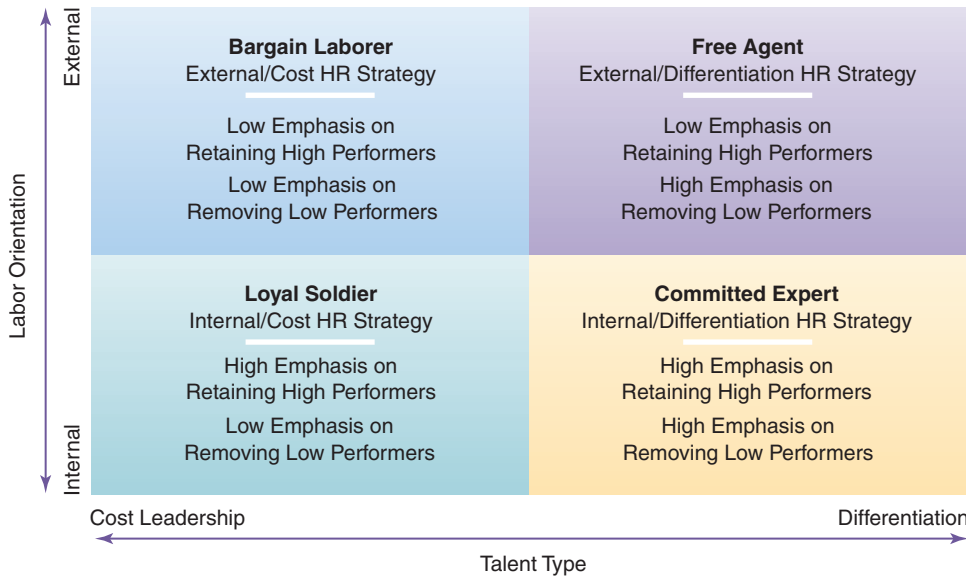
External

Labor Orientation

Internal

Bargain Laborer
External/Cost HR Strategy

Low Emphasis on Retaining High Performers

Low Emphasis on Removing Low Performers

Free Agent
External/Differentiation HR Strategy

Low Emphasis on Retaining High Performers

High Emphasis on Removing Low Performers

Loyal Soldier
Internal/Cost HR Strategy

High Emphasis on Retaining High Performers

Low Emphasis on Removing Low Performers

Committed Expert
Internal/Differentiation HR Strategy

High Emphasis on Retaining High Performers

High Emphasis on Removing Low Performers

Cost Leadership

Differentiation

Talent Type